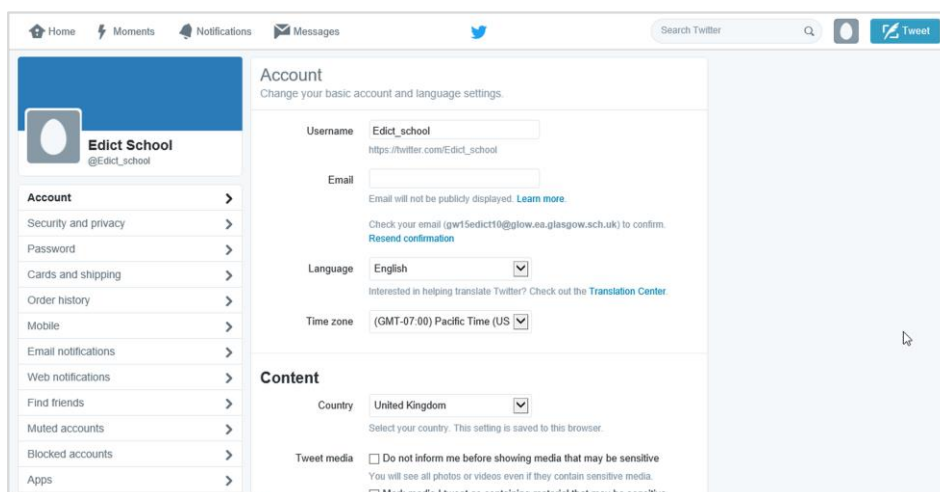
Home Moments Notifications Messages

Search Twitter

Tweet

Edict School
@Edict_school

Account
Security and privacy
Password
Cards and shipping
Order history
Mobile
Email notifications
Web notifications
Find friends
Muted accounts
Blocked accounts
Apps

Account
Change your basic account and language settings.

Username Edict_school
https://twitter.com/Edict_school

Email
Email will not be publicly displayed. Learn more.

Check your email (gw15edict10@glow.ea.glasgow.sch.uk) to confirm.
Resend confirmation

Language English
Interested in helping translate Twitter? Check out the Translation Center.

Time zone (GMT-07:00) Pacific Time (US

Content

Country United Kingdom
Select your country. This setting is saved to this browser.

Tweet media Do not inform me before showing media that may be sensitive
You will see all photos or videos even if they contain sensitive media.
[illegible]